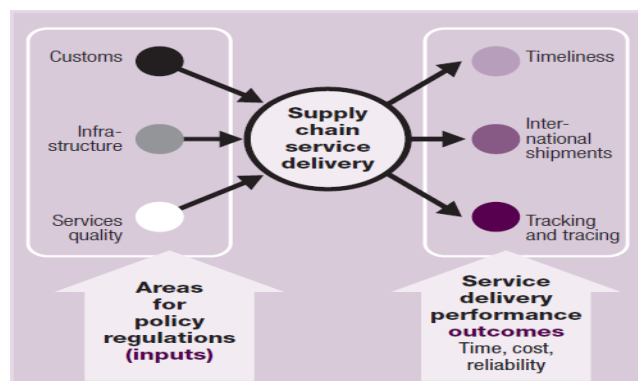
Customs

Infrastructure

Services quality

Supply chain service delivery

Timeliness

International shipments

Tracking and tracing

Areas for policy regulations (inputs)

Service delivery performance outcomes Time, cost, reliability